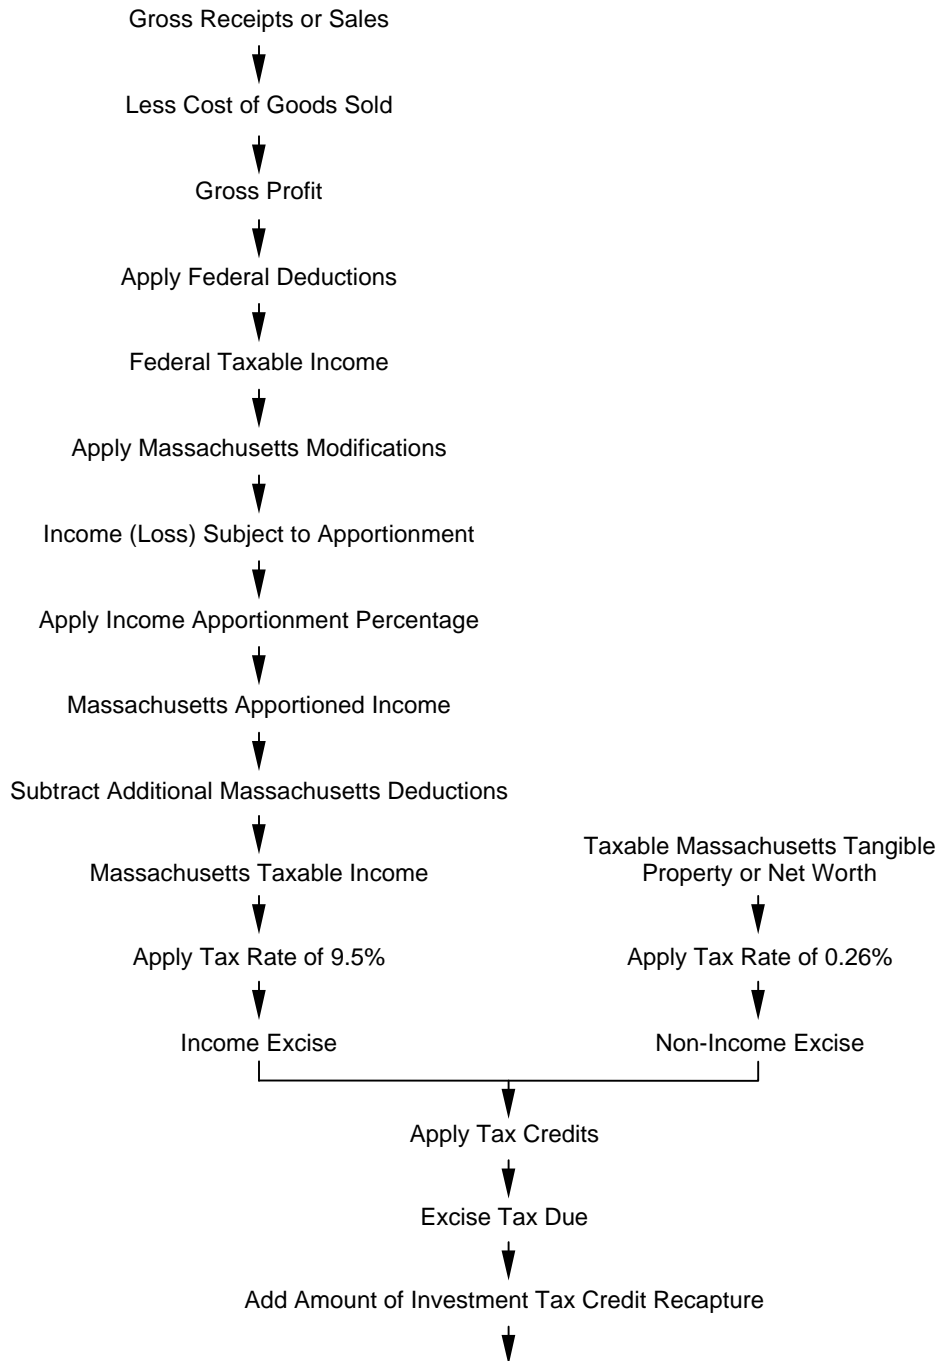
Gross Receipts or Sales

Less Cost of Goods Sold

Gross Profit

Apply Federal Deductions

Federal Taxable Income

Apply Massachusetts Modifications

Income (Loss) Subject to Apportionment

Apply Income Apportionment Percentage

Massachusetts Apportioned Income

Subtract Additional Massachusetts Deductions

Massachusetts Taxable Income

Apply Tax Rate of 9.5%

Income Excise

Taxable Massachusetts Tangible Property or Net Worth

Apply Tax Rate of 0.26%

Non-Income Excise

Apply Tax Credits

Excise Tax Due

Add Amount of Investment Tax Credit Recapture